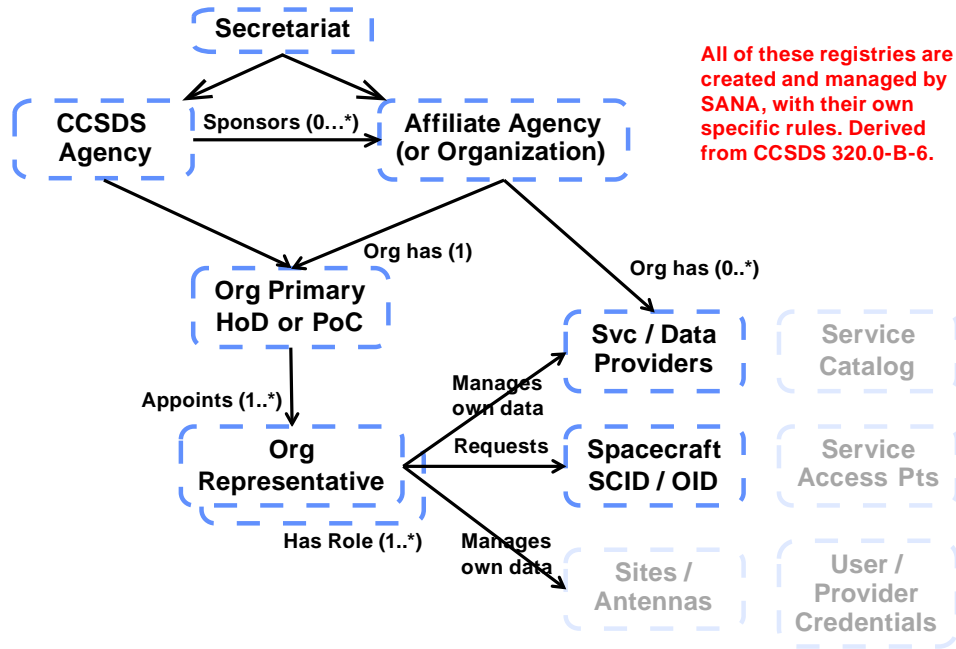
Secretariat

All of these registries are created and managed by SANA, with their own specific rules. Derived from CCSDS 320.0-B-6.

CCSDS Agency

Sponsors (0…*)

Affiliate Agency (or Organization)

Org has (1)

Org has (0..*)

Org Primary HoD or PoC

Svc / Data Providers

Service Catalog

Appoints (1..*)

Manages own data

Requests

Org Representative

Spacecraft SCID / OID

Service Access Pts

Has Role (1..*)

Manages own data

Sites / Antennas

User / Provider Credentials